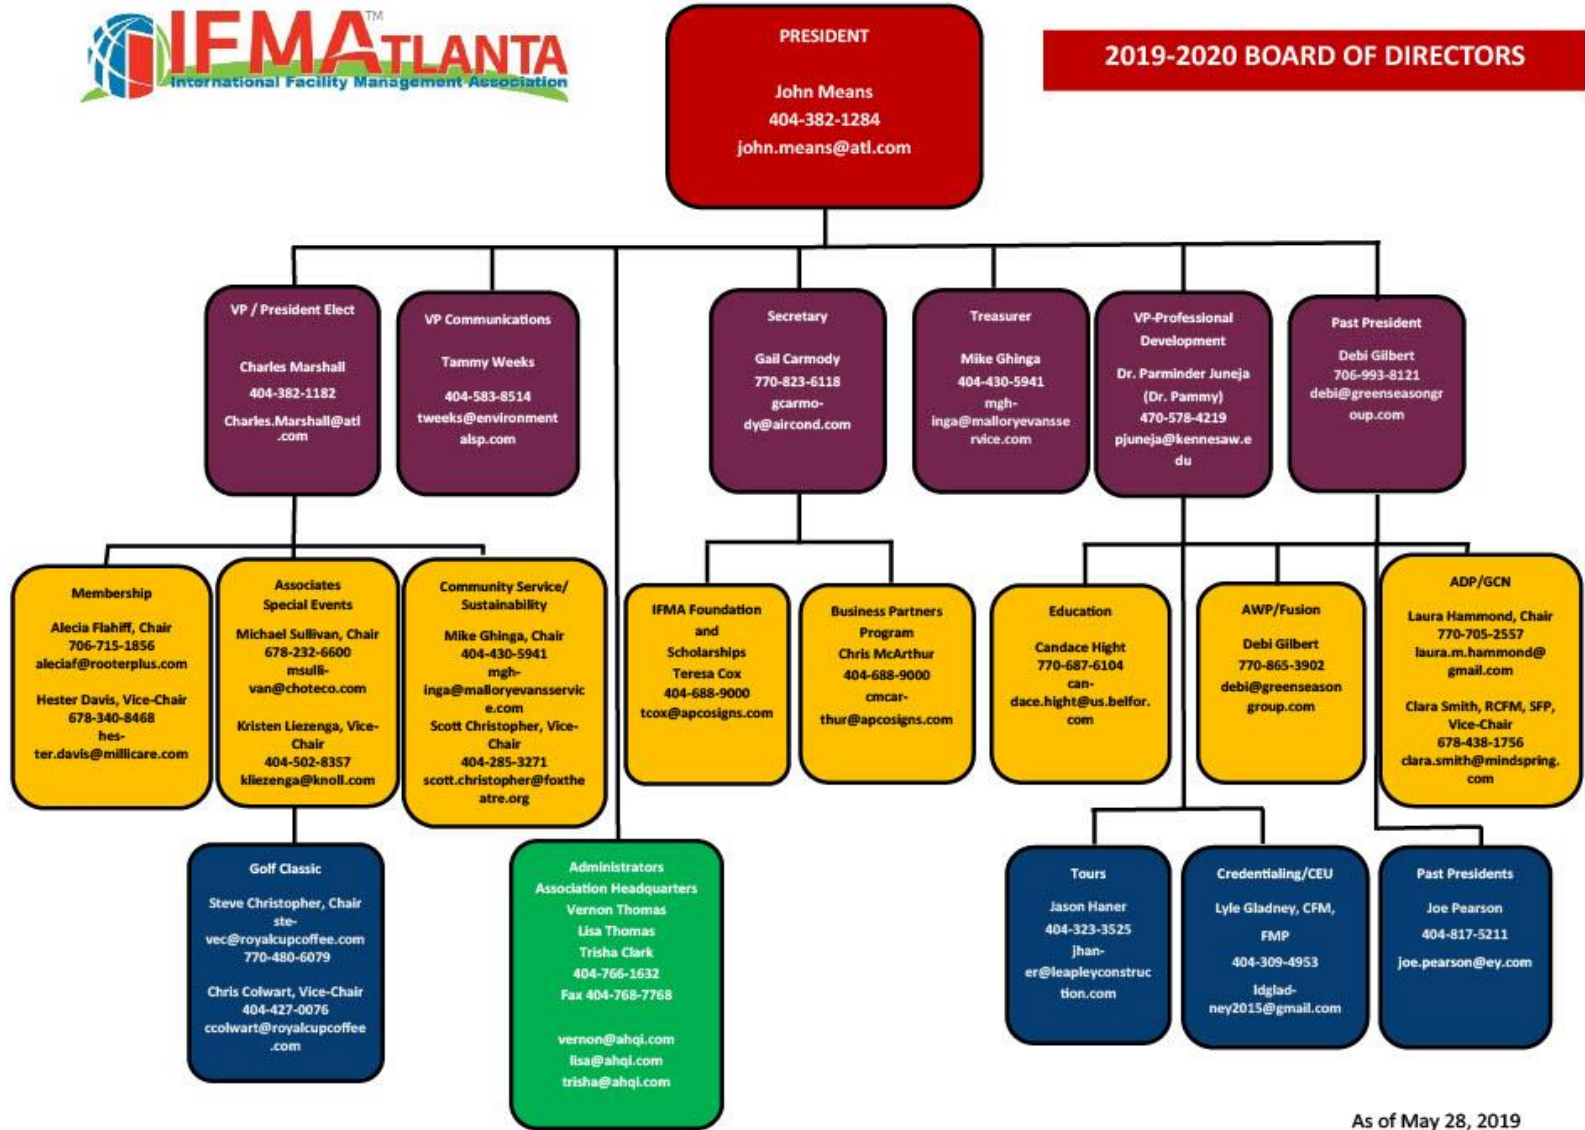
IFMA ATLANTA™
International Facility Management Association

PRESIDENT
John Means
404-382-1284
john.means@atl.com

2019-2020 BOARD OF DIRECTORS

VP / President Elect
Charles Marshall
404-382-1182
Charles.Marshall@atl.com

VP Communications
Tammy Weeks
404-583-8514
tweeks@environmentalsp.com

Secretary
Gail Carmody
770-823-6118
gcarmody@aircond.com

Treasurer
Mike Ghinga
404-430-5941
mghinga@malloryevansservice.com

VP-Professional Development
Dr. Parminder Juneja (Dr. Pammy)
470-578-4219
pjuneja@kennesaw.edu

Past President
Debi Gilbert
706-993-8121
debi@greenseasongroup.com

Membership
Alecia Flahiff, Chair
706-715-1856
aleciaf@rooterplus.com

Hester Davis, Vice-Chair
678-340-8468
hester.davis@millicare.com

Associates
Special Events
Michael Sullivan, Chair
678-232-6600
msullivan@choteco.com

Kristen Liezenga, Vice-Chair
404-502-8357
kliezenga@knoll.com

Community Service/ Sustainability
Mike Ghinga, Chair
404-430-5941
mghinga@malloryevansservice.com
Scott Christopher, Vice-Chair
404-285-3271
scott.christopher@foxtheatre.org

IFMA Foundation and Scholarships
Teresa Cox
404-688-9000
tcox@apcosigns.com

Business Partners Program
Chris McArthur
404-688-9000
cmcarthur@apcosigns.com

Education
Candace Hight
770-687-6104
candace.hight@us.belfor.com

AWP/Fusion
Debi Gilbert
770-865-3902
debi@greenseasongroup.com

ADP/GCN
Laura Hammond, Chair
770-705-2557
laura.m.hammond@gmail.com

Clara Smith, RCFM, SFP, Vice-Chair
678-438-1756
clara.smith@mindspring.com

Golf Classic
Steve Christopher, Chair
stevec@royalcupcoffee.com
770-480-6079

Chris Colwart, Vice-Chair
404-427-0076
ccolwart@royalcupcoffee.com

Administrators
Association Headquarters
Vernon Thomas
Lisa Thomas
Trisha Clark
404-766-1632
Fax 404-768-7768

vernon@ahqi.com
lisa@ahqi.com
trisha@ahqi.com

Tours
Jason Haner
404-323-3525
jhaner@leapleyconstruction.com

Credentialing/CEU
Lyle Gladney, CFM, FMP
404-309-4953
ldgladney2015@gmail.com

Past Presidents
Joe Pearson
404-817-5211
joe.pearson@ey.com

As of May 28, 2019